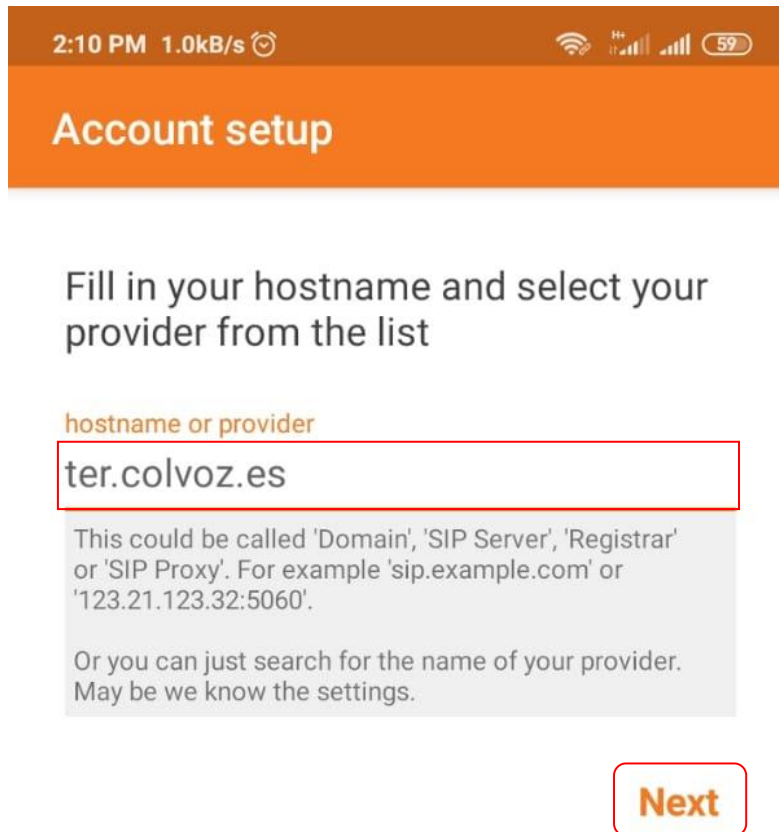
2:10 PM 1.0kB/s H+ 59

Account setup

Fill in your hostname and select your provider from the list

hostname or provider

ter.colvoz.es

This could be called 'Domain', 'SIP Server', 'Registrar' or 'SIP Proxy'. For example 'sip.example.com' or '123.21.123.32:5060'.

Or you can just search for the name of your provider. May be we know the settings.

Next